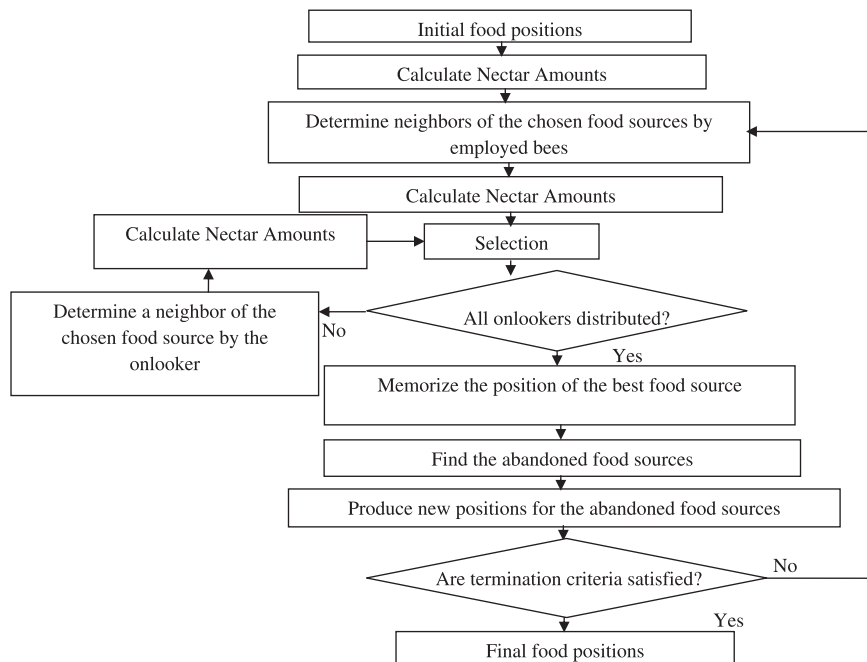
Initial food positions

Calculate Nectar Amounts

Determine neighbors of the chosen food sources by employed bees

Calculate Nectar Amounts

Calculate Nectar Amounts

Selection

Determine a neighbor of the chosen food source by the onlooker

No

All onlookers distributed?

Yes

Memorize the position of the best food source

Find the abandoned food sources

Produce new positions for the abandoned food sources

Are termination criteria satisfied?

No

Yes

Final food positions